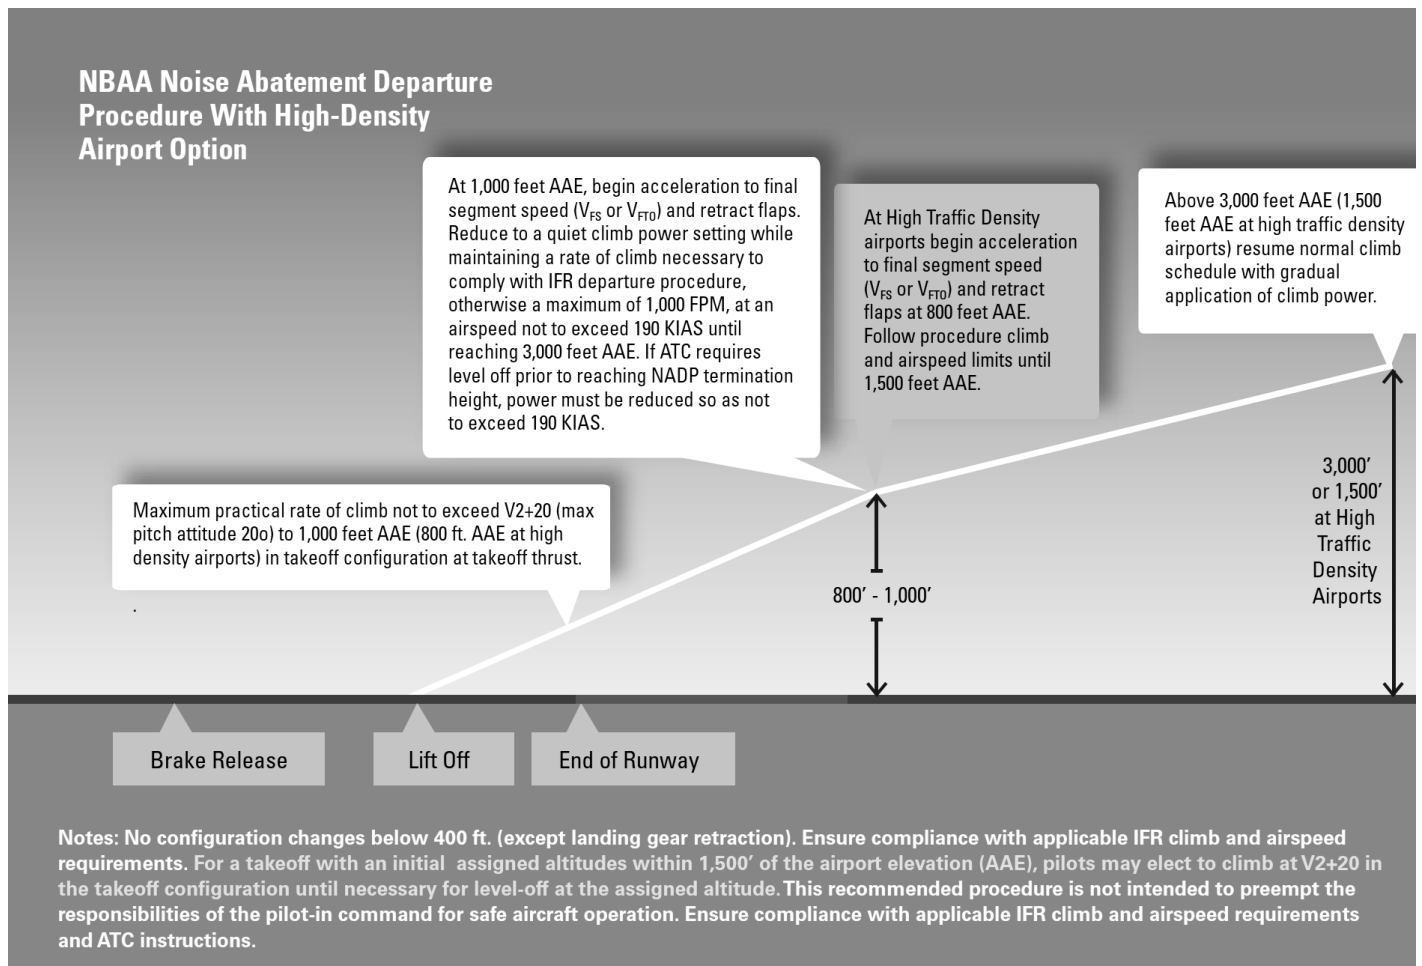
NBAA Noise Abatement Departure Procedure With High-Density Airport Option

At 1,000 feet AAE, begin acceleration to final segment speed ($V_{FS}$ or $V_{FTO}$) and retract flaps. Reduce to a quiet climb power setting while maintaining a rate of climb necessary to comply with IFR departure procedure, otherwise a maximum of 1,000 FPM, at an airspeed not to exceed 190 KIAS until reaching 3,000 feet AAE. If ATC requires level off prior to reaching NADP termination height, power must be reduced so as not to exceed 190 KIAS.

At High Traffic Density airports begin acceleration to final segment speed ($V_{FS}$ or $V_{FTO}$) and retract flaps at 800 feet AAE. Follow procedure climb and airspeed limits until 1,500 feet AAE.

Above 3,000 feet AAE (1,500 feet AAE at high traffic density airports) resume normal climb schedule with gradual application of climb power.

Maximum practical rate of climb not to exceed V2+20 (max pitch attitude 20o) to 1,000 feet AAE (800 ft. AAE at high density airports) in takeoff configuration at takeoff thrust.

.

800′ - 1,000′

3,000′ or 1,500′ at High Traffic Density Airports

Brake Release

Lift Off

End of Runway

Notes: No configuration changes below 400 ft. (except landing gear retraction). Ensure compliance with applicable IFR climb and airspeed requirements. For a takeoff with an initial assigned altitudes within 1,500′ of the airport elevation (AAE), pilots may elect to climb at V2+20 in the takeoff configuration until necessary for level-off at the assigned altitude. This recommended procedure is not intended to preempt the responsibilities of the pilot-in command for safe aircraft operation. Ensure compliance with applicable IFR climb and airspeed requirements and ATC instructions.